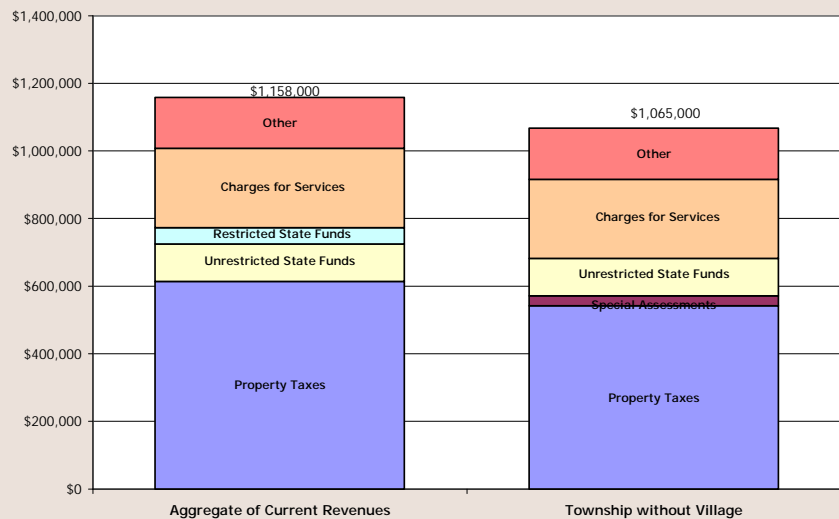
$1,400,000
$1,200,000
$1,000,000
$800,000
$600,000
$400,000
$200,000
$0

$1,158,000
Other
Charges for Services
Restricted State Funds
Unrestricted State Funds
Property Taxes

$1,065,000
Other
Charges for Services
Unrestricted State Funds
Special Assessments
Property Taxes

Aggregate of Current Revenues
Township without Village